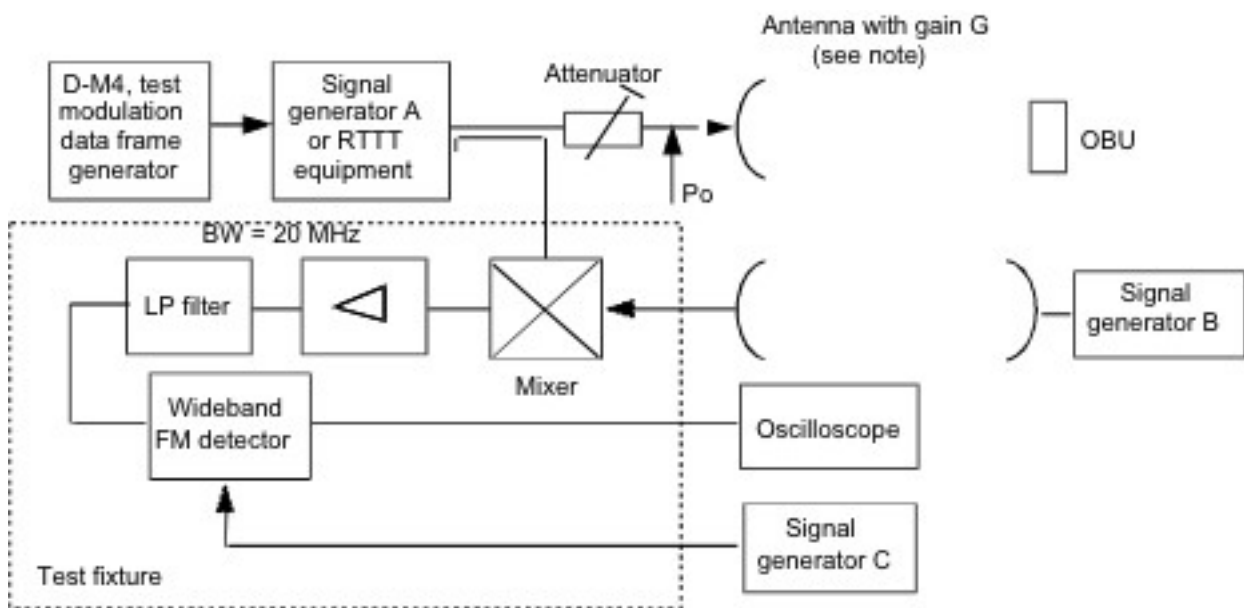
Antenna with gain G
(see note)

D-M4, test modulation data frame generator

Signal generator A or RTTT equipment

Attenuator

OBU

Po

BW = 20 MHz

LP filter

Mixer

Signal generator B

Wideband FM detector

Oscilloscope

Signal generator C

Test fixture